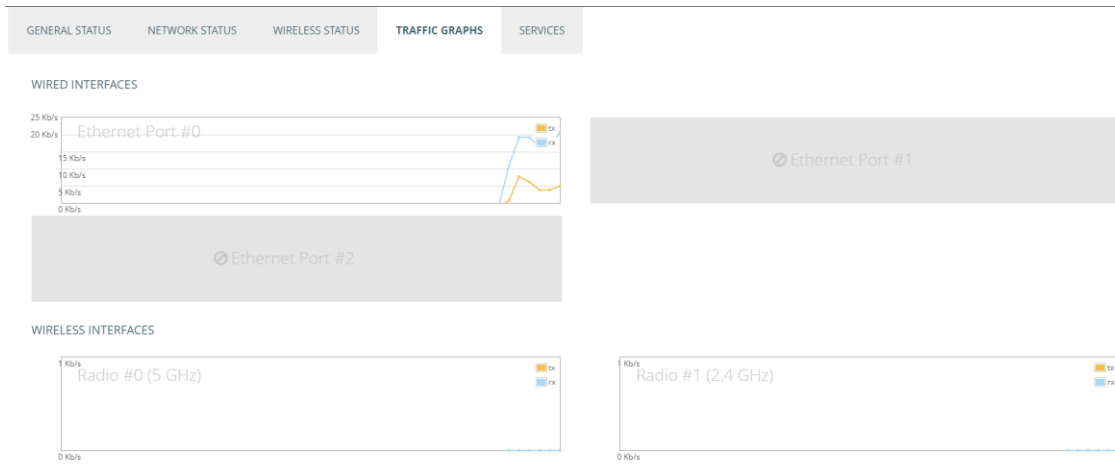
GENERAL STATUS NETWORK STATUS WIRELESS STATUS TRAFFIC GRAPHS SERVICES

WIRED INTERFACES

25 Kb/s
20 Kb/s
15 Kb/s
10 Kb/s
5 Kb/s
0 Kb/s
Ethernet Port #0
tx
rx

Ethernet Port #1

Ethernet Port #2

WIRELESS INTERFACES

1 Kb/s
0 Kb/s
Radio #0 (5 GHz)
tx
rx

1 Kb/s
0 Kb/s
Radio #1 (2.4 GHz)
tx
rx